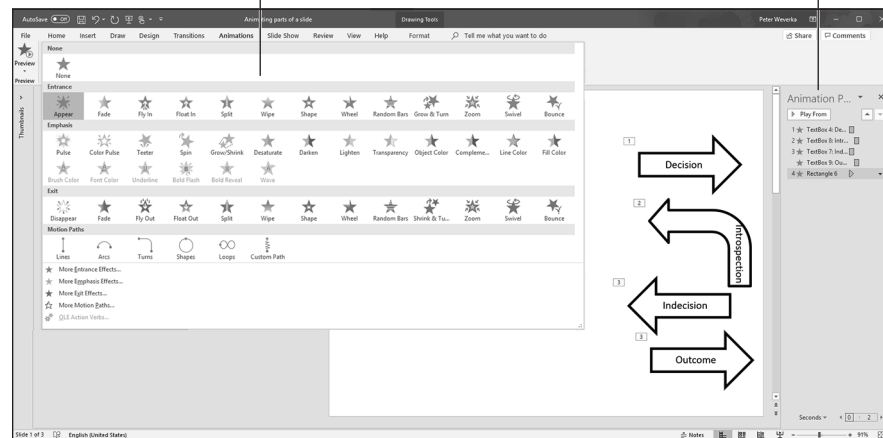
AutoSave Off
Animating parts of a slide
Drawing Tools
Peter Weverka
File Home Insert Draw Design Transitions Animations Slide Show Review View Help Format Tell me what you want to do
Share Comments
Preview
Preview
Thumbnails
None
None
Entrance
Appear Fade Fly In Float In Split Wipe Shape Wheel Random Bars Grow & Turn Zoom Swivel Bounce
Emphasis
Pulse Color Pulse Teeter Spin Grow/Shrink Desaturate Darken Lighten Transparency Object Color Compleme... Line Color Fill Color
Brush Color Font Color Underline Bold Flash Bold Reveal Wave
Exit
Disappear Fade Fly Out Float Out Split Wipe Shape Wheel Random Bars Shrink & Tu... Zoom Swivel Bounce
Motion Paths
Lines Arcs Turns Shapes Loops Custom Path
More Entrance Effects...
More Emphasis Effects...
More Exit Effects...
More Motion Paths...
OLE Action Verbs...
1
Decision
2
Introspection
3
Indecision
3
Outcome
Animation P...
Play From
1 TextBox 4: De...
2 TextBox 8: Intr...
3 TextBox 7: Ind...
TextBox 9: Ou...
4 Rectangle 6
Seconds 0 2
Slide 1 of 3 English (United States)
Notes 91%